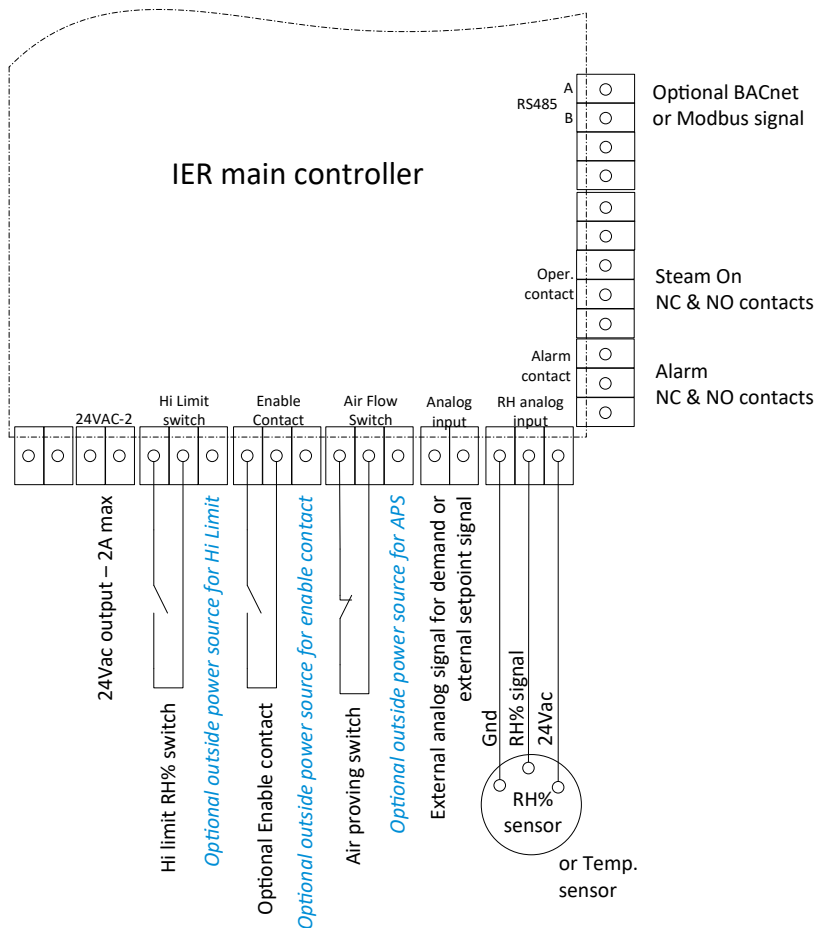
IER main controller

RS485 A B

Optional BACnet or Modbus signal

Oper. contact

Steam On NC & NO contacts

Alarm contact

Alarm NC & NO contacts

24VAC-2

Hi Limit switch

Enable Contact

Air Flow Switch

Analog input

RH analog input

24Vac output – 2A max

Hi limit RH% switch

Optional outside power source for Hi Limit

Optional Enable contact

Optional outside power source for enable contact

Air proving switch

Optional outside power source for APS

External analog signal for demand or external setpoint signal

Gnd

RH% signal

24Vac

RH% sensor

or Temp. sensor